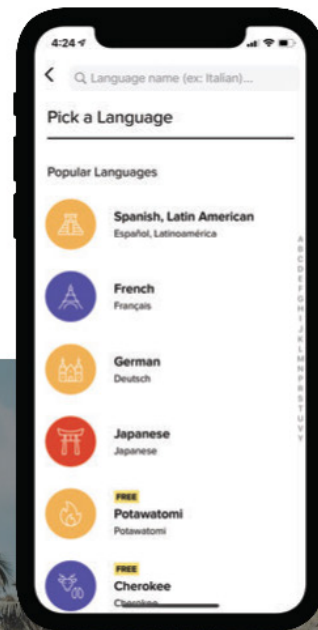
4:24
Language name (ex: Italian)...

Pick a Language

Popular Languages

Spanish, Latin American
Español, Latinoamérica

French
Français

German
Deutsch

Japanese
Japanese

FREE
Potawatomi
Potawatomi

FREE
Cherokee
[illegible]

A B C D E F G H I J K L M N O P Q R S T U V W X Y Z